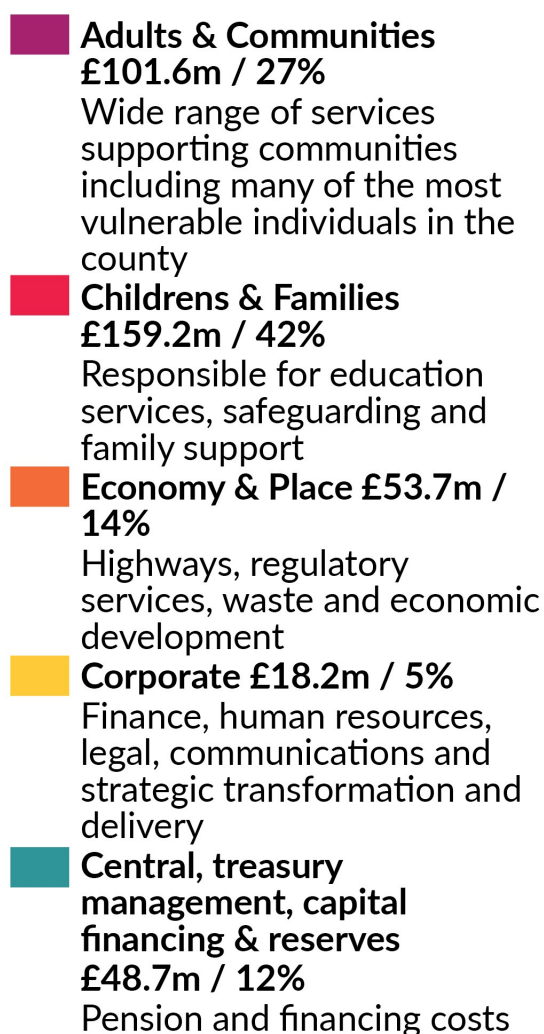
Adults & Communities £101.6m / 27%
Wide range of services supporting communities including many of the most vulnerable individuals in the county

Childrens & Families £159.2m / 42%
Responsible for education services, safeguarding and family support

Economy & Place £53.7m / 14%
Highways, regulatory services, waste and economic development

Corporate £18.2m / 5%
Finance, human resources, legal, communications and strategic transformation and delivery

Central, treasury management, capital financing & reserves £48.7m / 12%
Pension and financing costs